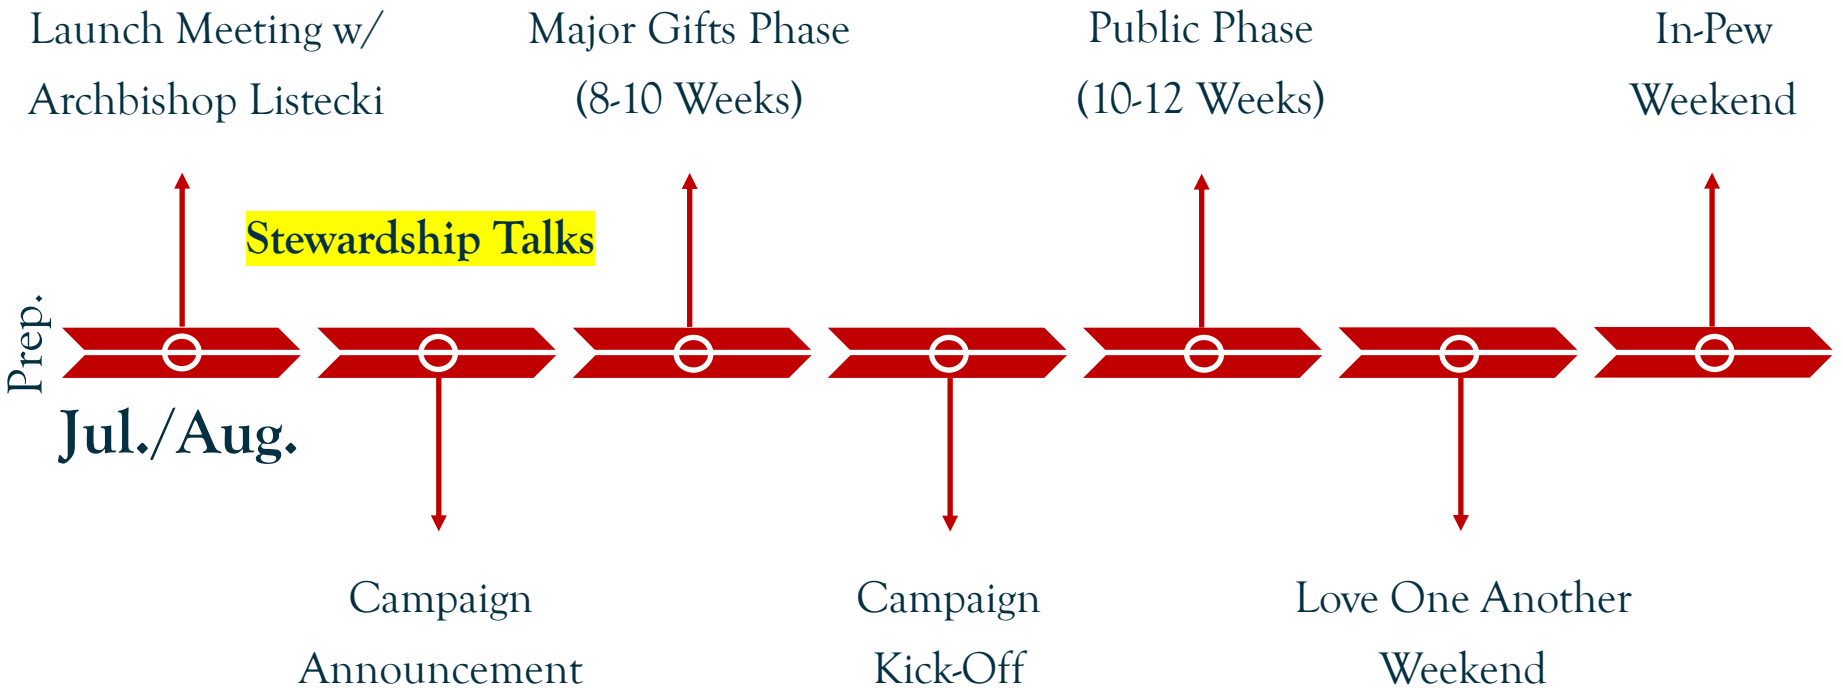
Launch Meeting w/ Archbishop Listecki

Major Gifts Phase (8-10 Weeks)

Public Phase (10-12 Weeks)

In-Pew Weekend

Stewardship Talks

Prep.

Jul./Aug.

Campaign Announcement

Campaign Kick-Off

Love One Another Weekend